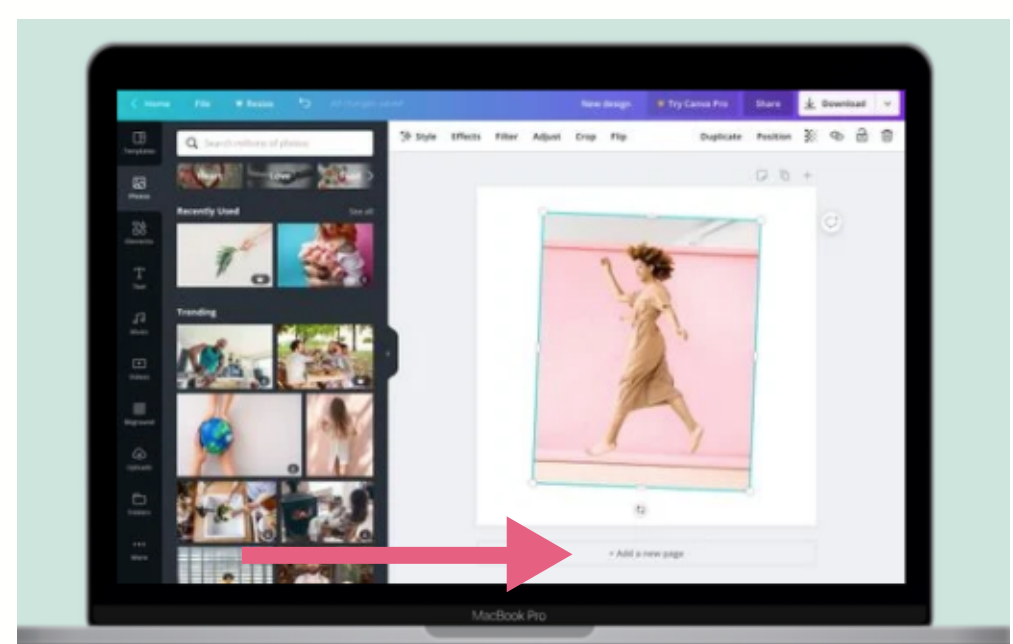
Home File Resize All changes saved New design Try Canva Pro Share Download

Templates Photos Elements Text Music Videos Bkground Uploads Folders More

Search millions of photos

Happy Love Food

Recently Used See all

Trending

Style Effects Filter Adjust Crop Flip Duplicate Position

+ Add a new page

MacBook Pro